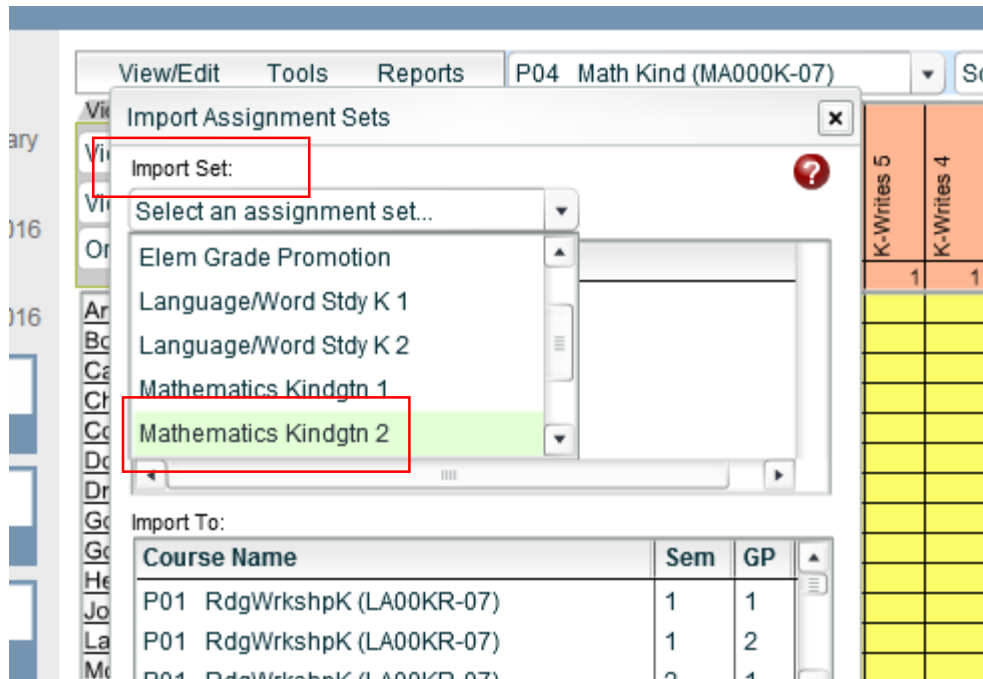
View/Edit Tools Reports

P04 Math Kind (MA000K-07)

Import Assignment Sets

Import Set:

Select an assignment set...

Elem Grade Promotion

Language/Word Stdy K 1

Language/Word Stdy K 2

Mathematics Kindgtn 1

Mathematics Kindgtn 2

K-Writes 5

K-Writes 4

1

1

Import To:

| Course Name | Sem | GP |
|---|---|---|
| P01 RdgWrkshpK (LA00KR-07) | 1 | 1 |
| P01 RdgWrkshpK (LA00KR-07) | 1 | 2 |